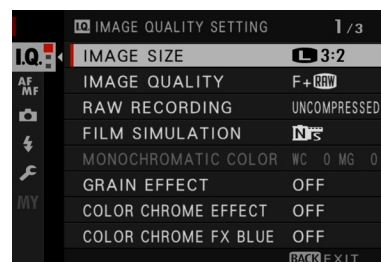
I.Q.
AF MF
MY
IMAGE QUALITY SETTING 1/3
IMAGE SIZE L 3:2
IMAGE QUALITY F+RAW
RAW RECORDING UNCOMPRESSED
FILM SIMULATION N S
MONOCHROMATIC COLOR WC 0 MG 0
GRAIN EFFECT OFF
COLOR CHROME EFFECT OFF
COLOR CHROME FX BLUE OFF
BACK EXIT